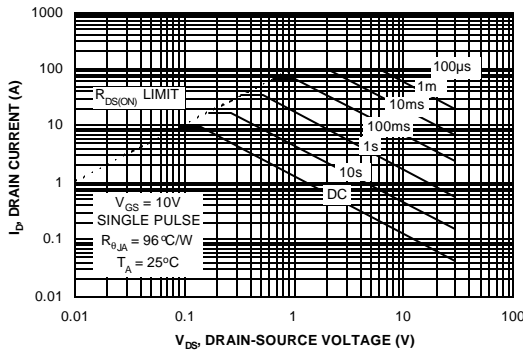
1000

100

10

1

0.1

0.01

0.01 0.1 1 10 100

$I_D$, DRAIN CURRENT (A)

$V_{DS}$, DRAIN-SOURCE VOLTAGE (V)

$R_{DS(ON)}$ LIMIT

100µs

1m

10ms

100ms

1s

10s

DC

$V_{GS}$ = 10V
SINGLE PULSE
$R_{\theta JA}$ = 96°C/W
$T_A$ = 25°C